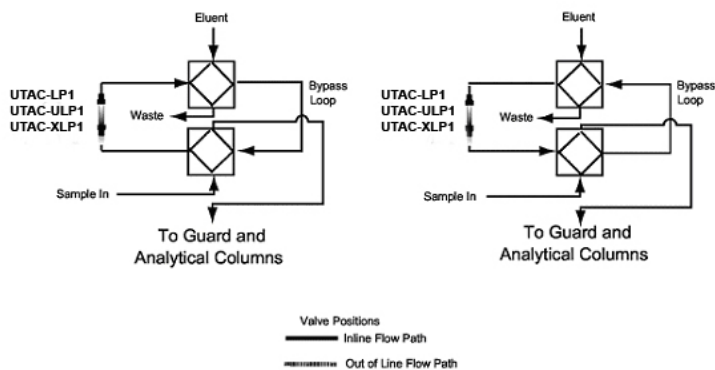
Eluent

UTAC-LP1
UTAC-ULP1
UTAC-XLP1

Waste

Bypass Loop

Sample In

To Guard and Analytical Columns

Eluent

UTAC-LP1
UTAC-ULP1
UTAC-XLP1

Waste

Bypass Loop

Sample In

To Guard and Analytical Columns

Valve Positions
Inline Flow Path
Out of Line Flow Path